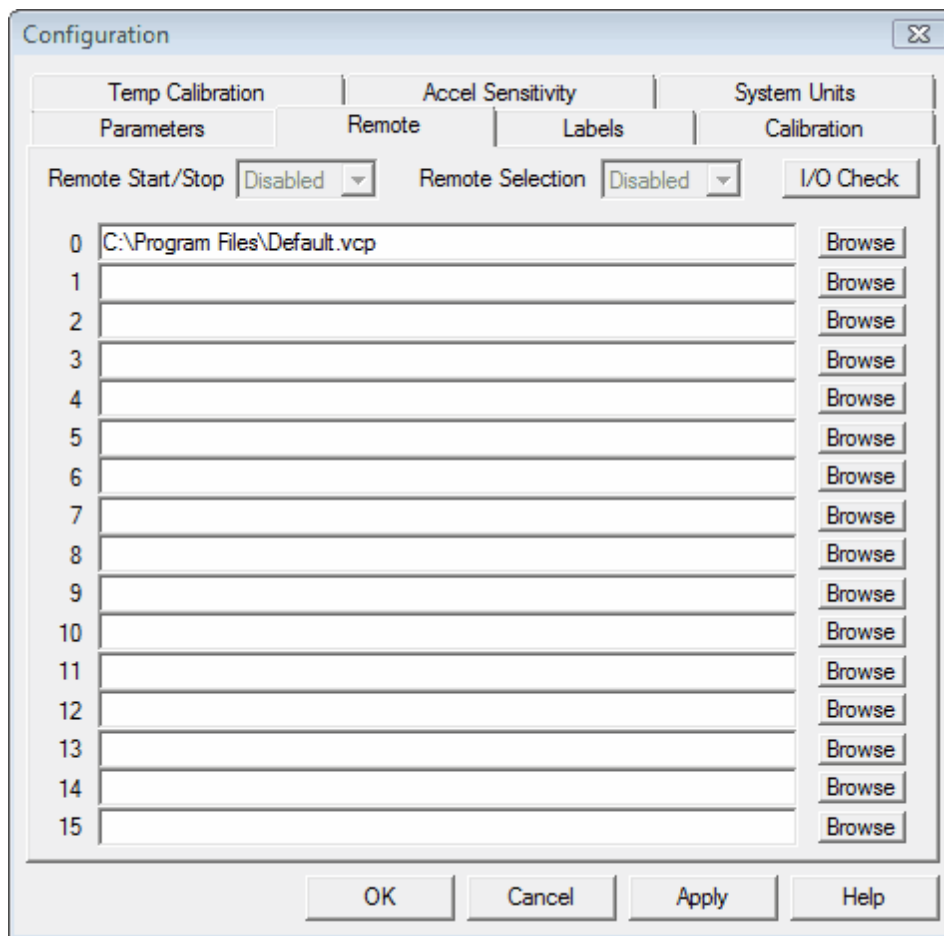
Configuration

Temp Calibration
Accel Sensitivity
System Units
Parameters
Remote
Labels
Calibration

Remote Start/Stop Disabled
Remote Selection Disabled
I/O Check

0 C:\Program Files\Default.vcp Browse
1 Browse
2 Browse
3 Browse
4 Browse
5 Browse
6 Browse
7 Browse
8 Browse
9 Browse
10 Browse
11 Browse
12 Browse
13 Browse
14 Browse
15 Browse

OK
Cancel
Apply
Help